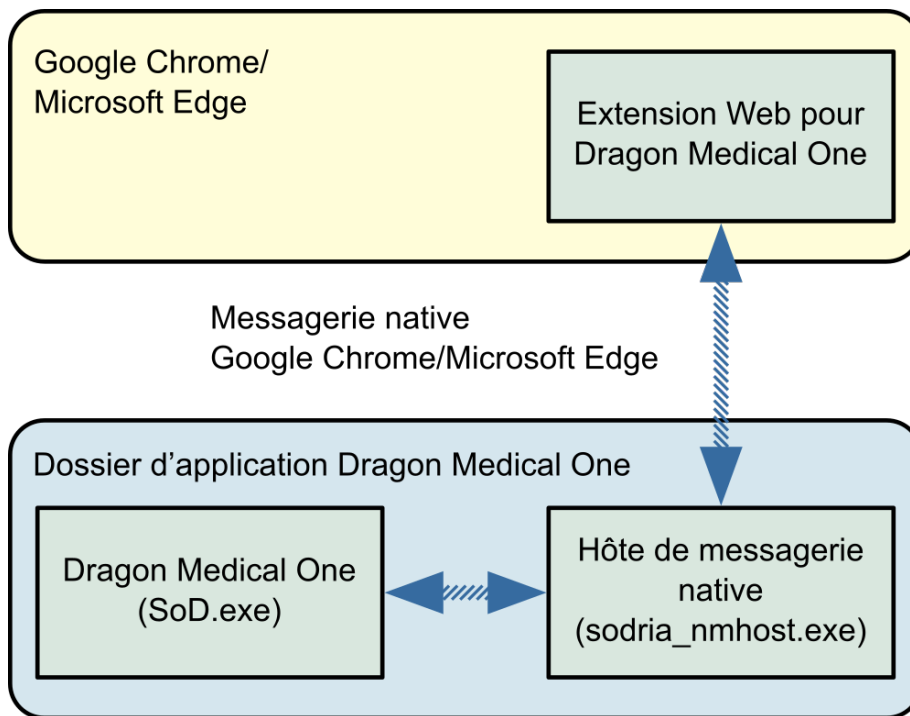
Google Chrome/
Microsoft Edge

Extension Web pour
Dragon Medical One

Messagerie native
Google Chrome/Microsoft Edge

Dossier d’application Dragon Medical One

Dragon Medical One
(SoD.exe)

Hôte de messagerie
native
(sodria_nmhost.exe)